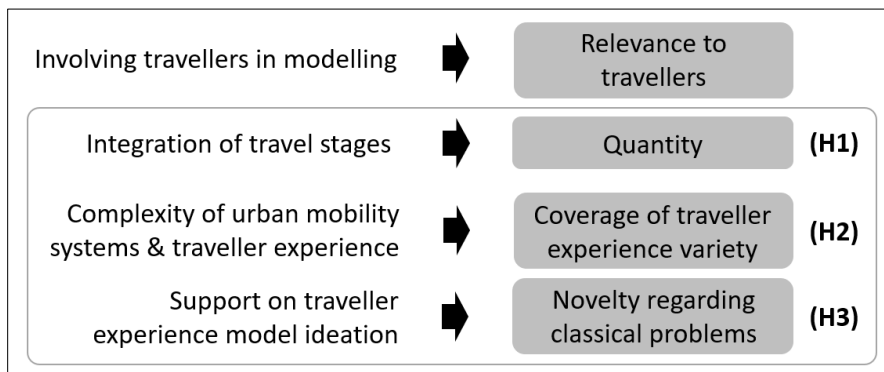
Involving travellers in modelling

Relevance to travellers

Integration of travel stages

Quantity

(H1)

Complexity of urban mobility systems & traveller experience

Coverage of traveller experience variety

(H2)

Support on traveller experience model ideation

Novelty regarding classical problems

(H3)